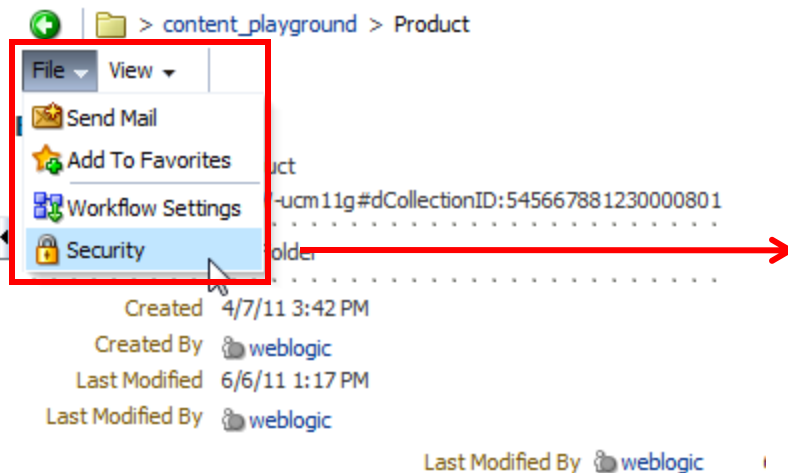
> content_playground > Product

File View

Send Mail
Add To Favorites
Workflow Settings
Security

uct
-ucm11g#dCollectionID:545667881230000801
older

Created 4/7/11 3:42 PM
Created By weblogic
Last Modified 6/6/11 1:17 PM
Last Modified By weblogic

Last Modified By weblogic